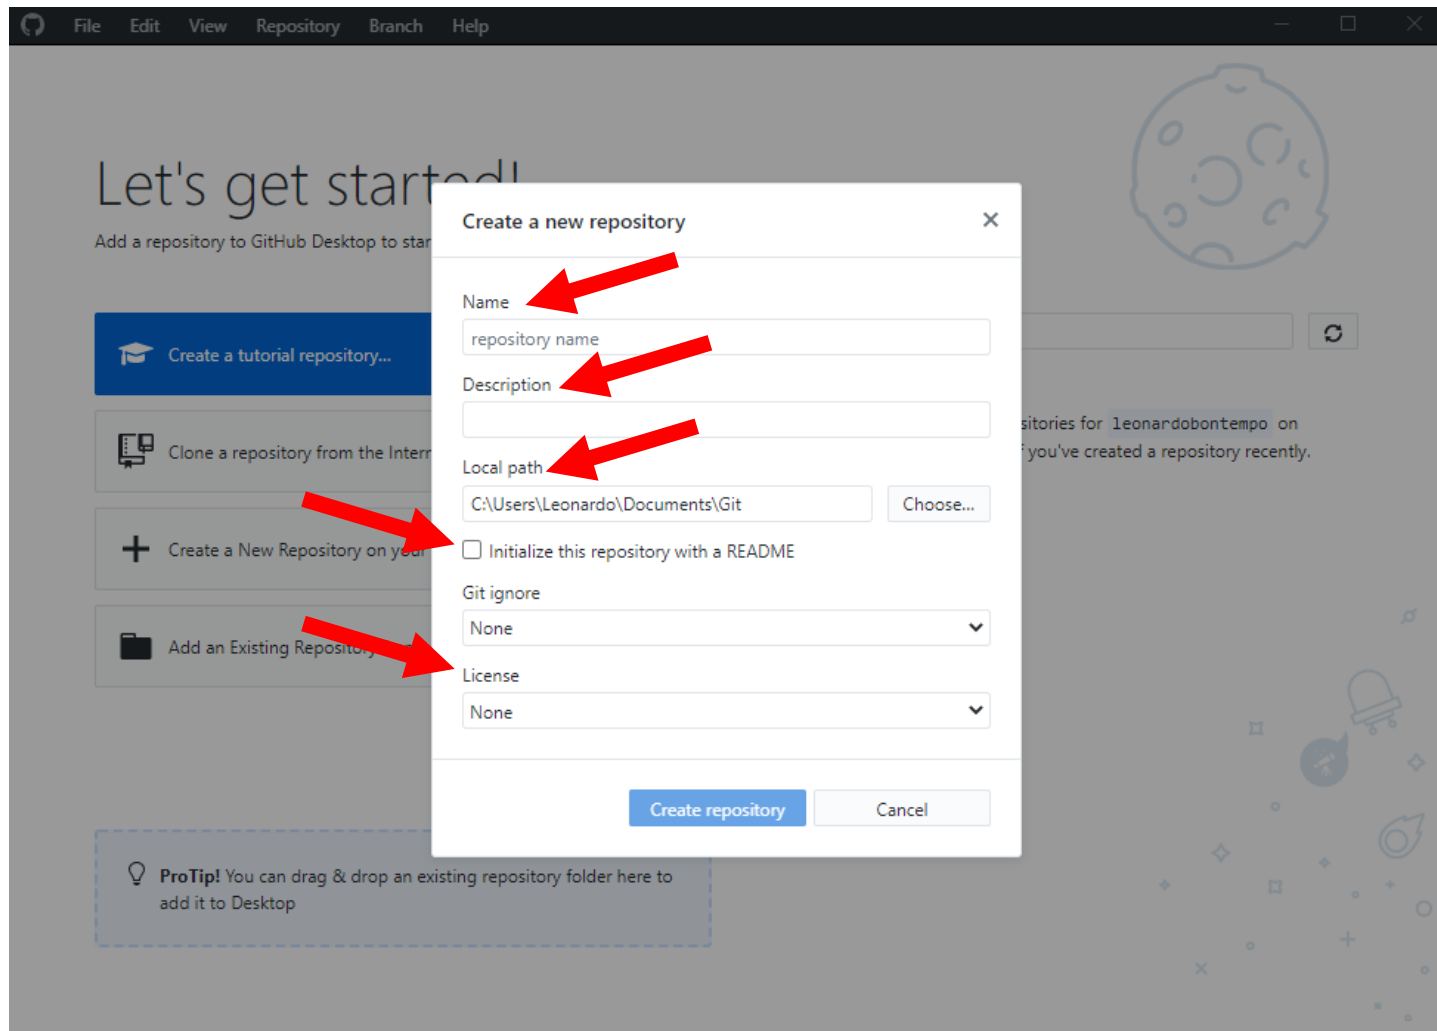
File Edit View Repository Branch Help

Let's get start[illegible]

Add a repository to GitHub Desktop to star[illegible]

Create a tutorial repository...

Clone a repository from the Intern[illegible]

Create a New Repository on your

Add an Existing Reposito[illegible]

ProTip! You can drag & drop an existing repository folder here to add it to Desktop

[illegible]sitories for leonardobontempo on
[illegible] you've created a repository recently.

Create a new repository

×

Name

repository name

Description

Local path

C:\Users\Leonardo\Documents\Git

Choose...

Initialize this repository with a README

Git ignore

None

License

None

Create repository

Cancel